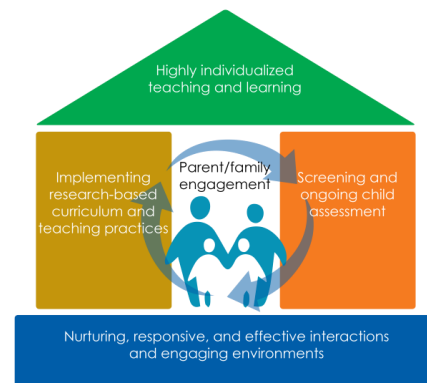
Highly individualized teaching and learning

Implementing research-based curriculum and teaching practices

Parent/family engagement

Screening and ongoing child assessment

Nurturing, responsive, and effective interactions and engaging environments